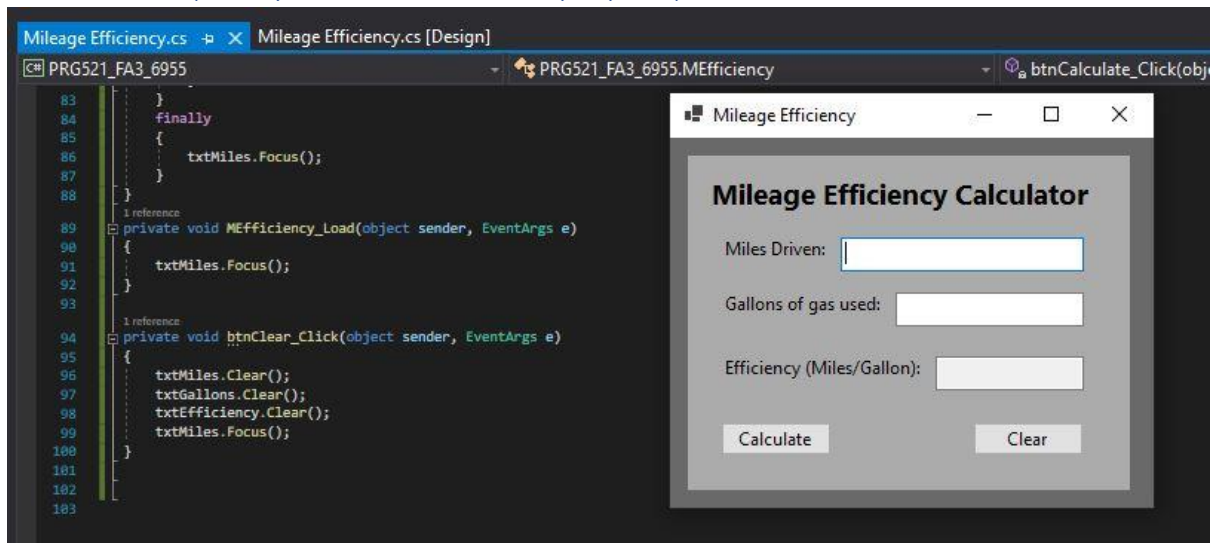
Mileage Efficiency.cs ⊕ × Mileage Efficiency.cs [Design]

C# PRG521_FA3_6955

PRG521_FA3_6955.MEfficiency

btnCalculate_Click(obj

83 }
84 finally
85 {
86 txtMiles.Focus();
87 }
88 }
1 reference
89 private void MEfficiency_Load(object sender, EventArgs e)
90 {
91 txtMiles.Focus();
92 }
93
1 reference
94 private void btnClear_Click(object sender, EventArgs e)
95 {
96 txtMiles.Clear();
97 txtGallons.Clear();
98 txtEfficiency.Clear();
99 txtMiles.Focus();
100 }
101
102
103

Mileage Efficiency

Mileage Efficiency Calculator

Miles Driven:

Gallons of gas used:

Efficiency (Miles/Gallon):

Calculate

Clear